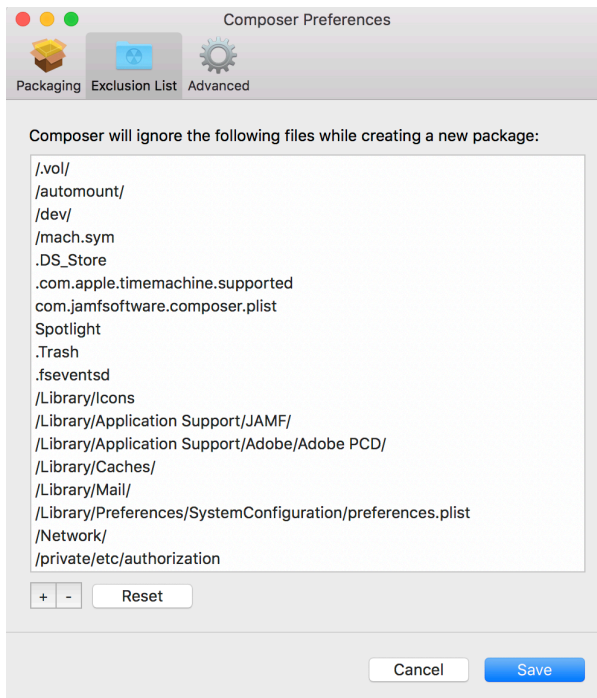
Composer Preferences

Packaging Exclusion List Advanced

Composer will ignore the following files while creating a new package:

/.vol/
/automount/
/dev/
/mach.sym
.DS_Store
.com.apple.timemachine.supported
com.jamfsoftware.composer.plist
Spotlight
.Trash
.fseventsd
/Library/Icons
/Library/Application Support/JAMF/
/Library/Application Support/Adobe/Adobe PCD/
/Library/Caches/
/Library/Mail/
/Library/Preferences/SystemConfiguration/preferences.plist
/Network/
/private/etc/authorization

+ - Reset

Cancel Save